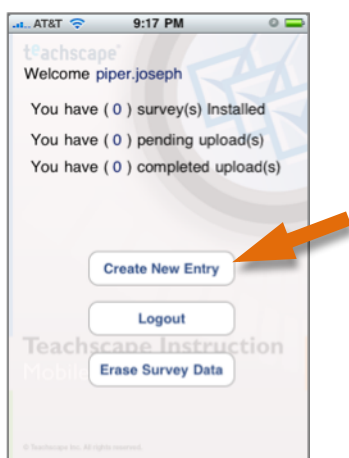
AT&T 9:17 PM

teachscape

Welcome piper.joseph

You have ( 0 ) survey(s) Installed

You have ( 0 ) pending upload(s)

You have ( 0 ) completed upload(s)

Create New Entry

Logout

Teachscape Instruction

Mobile

Erase Survey Data

© Teachscape Inc. All rights reserved.